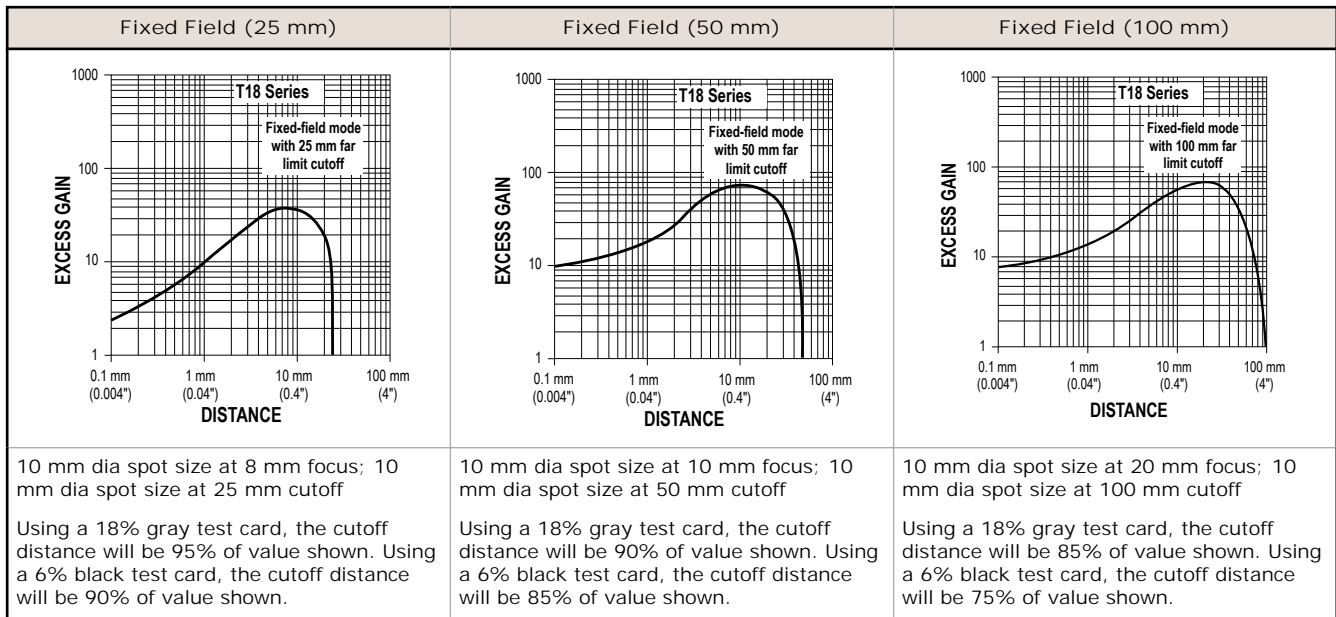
| Fixed Field (25 mm) | Fixed Field (50 mm) | Fixed Field (100 mm) |
|---|---|---|
| 1000, 100, 10, 1; T18 Series; Fixed-field mode with 25 mm far limit cutoff; EXCESS GAIN; 0.1 mm (0.004"), 1 mm (0.04"), 10 mm (0.4"), 100 mm (4"); DISTANCE | 1000, 100, 10, 1; T18 Series; Fixed-field mode with 50 mm far limit cutoff; EXCESS GAIN; 0.1 mm (0.004"), 1 mm (0.04"), 10 mm (0.4"), 100 mm (4"); DISTANCE | 1000, 100, 10, 1; T18 Series; Fixed-field mode with 100 mm far limit cutoff; EXCESS GAIN; 0.1 mm (0.004"), 1 mm (0.04"), 10 mm (0.4"), 100 mm (4"); DISTANCE |
| 10 mm dia spot size at 8 mm focus; 10 mm dia spot size at 25 mm cutoff<br><br>Using a 18% gray test card, the cutoff distance will be 95% of value shown. Using a 6% black test card, the cutoff distance will be 90% of value shown. | 10 mm dia spot size at 10 mm focus; 10 mm dia spot size at 50 mm cutoff<br><br>Using a 18% gray test card, the cutoff distance will be 90% of value shown. Using a 6% black test card, the cutoff distance will be 85% of value shown. | 10 mm dia spot size at 20 mm focus; 10 mm dia spot size at 100 mm cutoff<br><br>Using a 18% gray test card, the cutoff distance will be 85% of value shown. Using a 6% black test card, the cutoff distance will be 75% of value shown. |